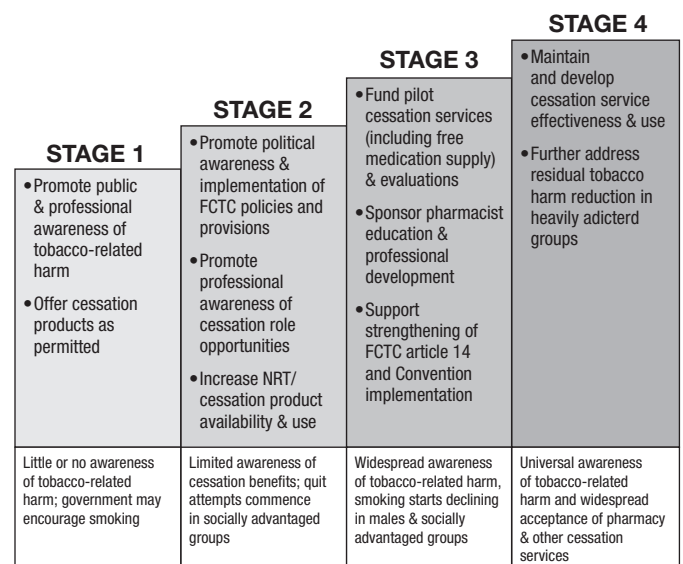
STAGE 1

• Promote public & professional awareness of tobacco-related harm

• Offer cessation products as permitted

STAGE 2

• Promote political awareness & implementation of FCTC policies and provisions

• Promote professional awareness of cessation role opportunities

• Increase NRT/ cessation product availability & use

STAGE 3

• Fund pilot cessation services (including free medication supply) & evaluations

• Sponsor pharmacist education & professional development

• Support strengthening of FCTC article 14 and Convention implementation

STAGE 4

• Maintain and develop cessation service effectiveness & use

• Further address residual tobacco harm reduction in heavily adicterd groups

| Little or no awareness of tobacco-related harm; government may encourage smoking | Limited awareness of cessation benefits; quit attempts commence in socially advantaged groups | Widespread awareness of tobacco-related harm, smoking starts declining in males & socially advantaged groups | Universal awareness of tobacco-related harm and widespread acceptance of pharmacy & other cessation services |
|---|---|---|---|